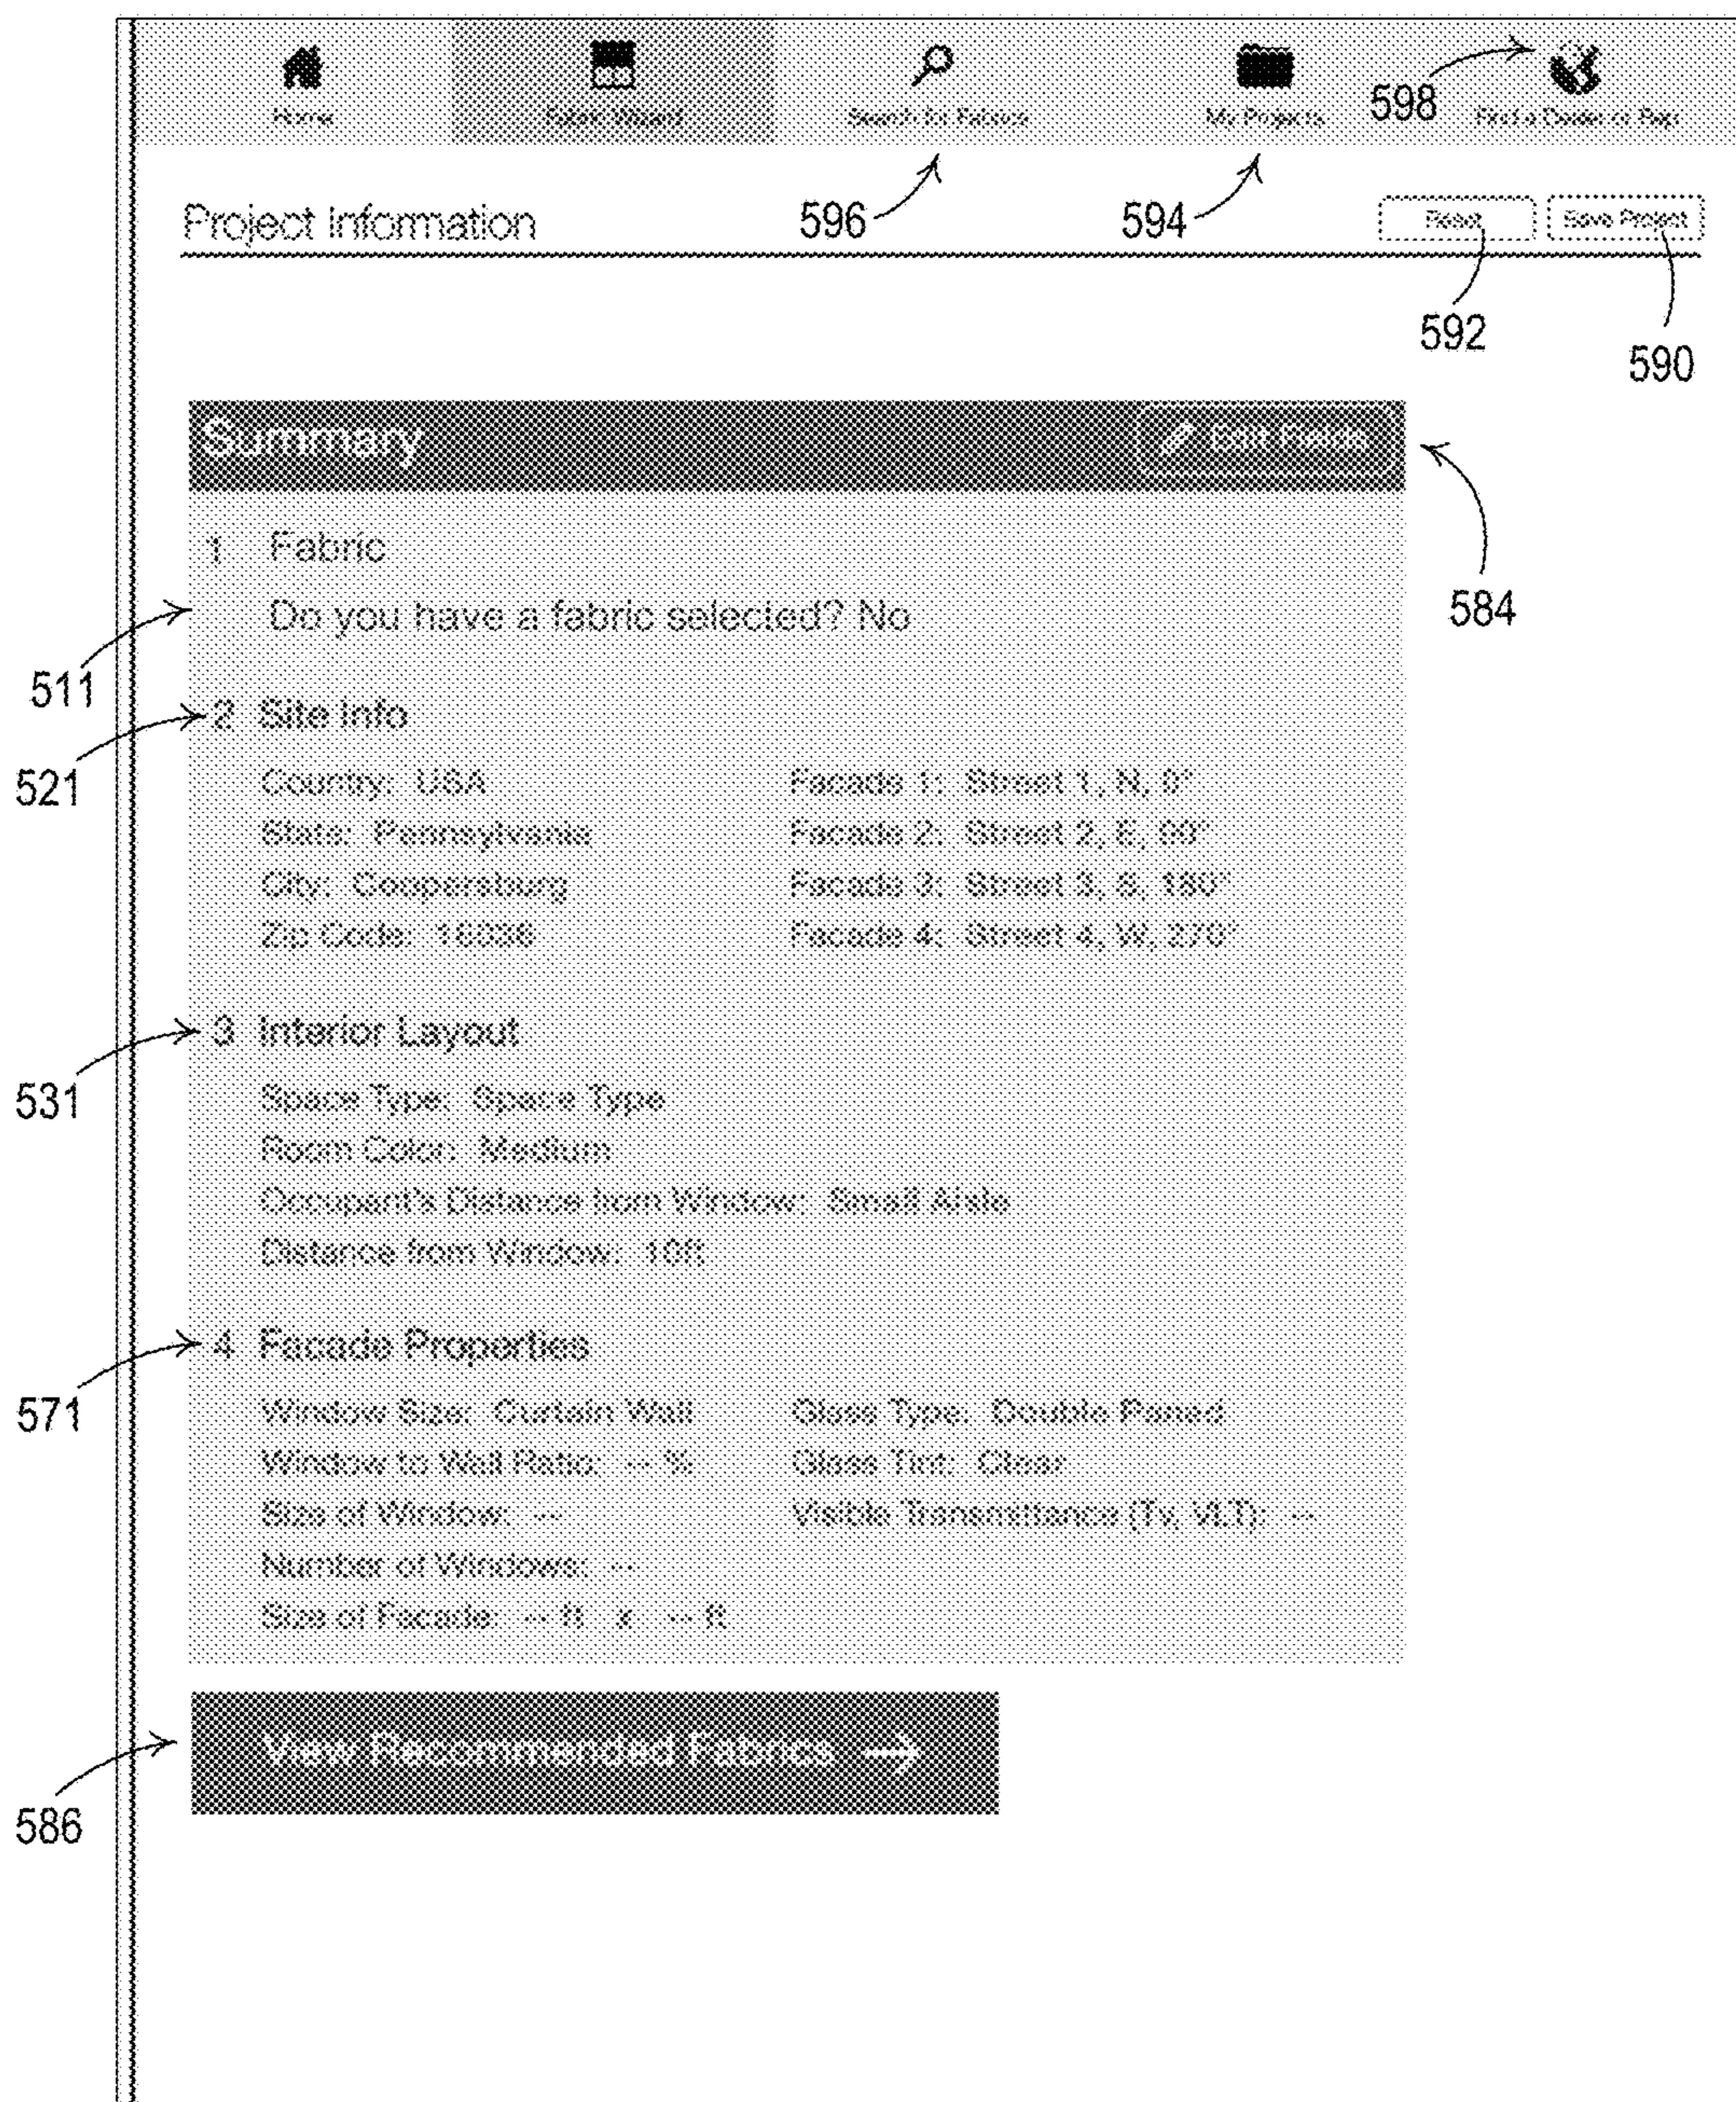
Home Fabric Wizard Search for Fabrics My Projects Find a Dealer or Rep

598

Project Information

596 594

Reset Save Project

592 590

Summary Edit Fields

584

1 Fabric

Do you have a fabric selected? No

511

2 Site Info

521

Country: USA
State: Pennsylvania
City: Coopersburg
Zip Code: 18036

Facade 1: Street 1, N, 0°
Facade 2: Street 2, E, 90°
Facade 3: Street 3, S, 180°
Facade 4: Street 4, W, 270°

3 Interior Layout

531

Space Type: Space Type
Room Color: Medium
Occupant's Distance from Window: Small Aisle
Distance from Window: 10ft

4 Facade Properties

571

Window Size: Curtain Wall
Window to Wall Ratio: -- %
Size of Window: --
Number of Windows: --
Size of Facade: -- ft x -- ft

Glass Type: Double Paned
Glass Tint: Clear
Visible Transmittance (Tv, VLT): --

View Recommended Fabrics →

586